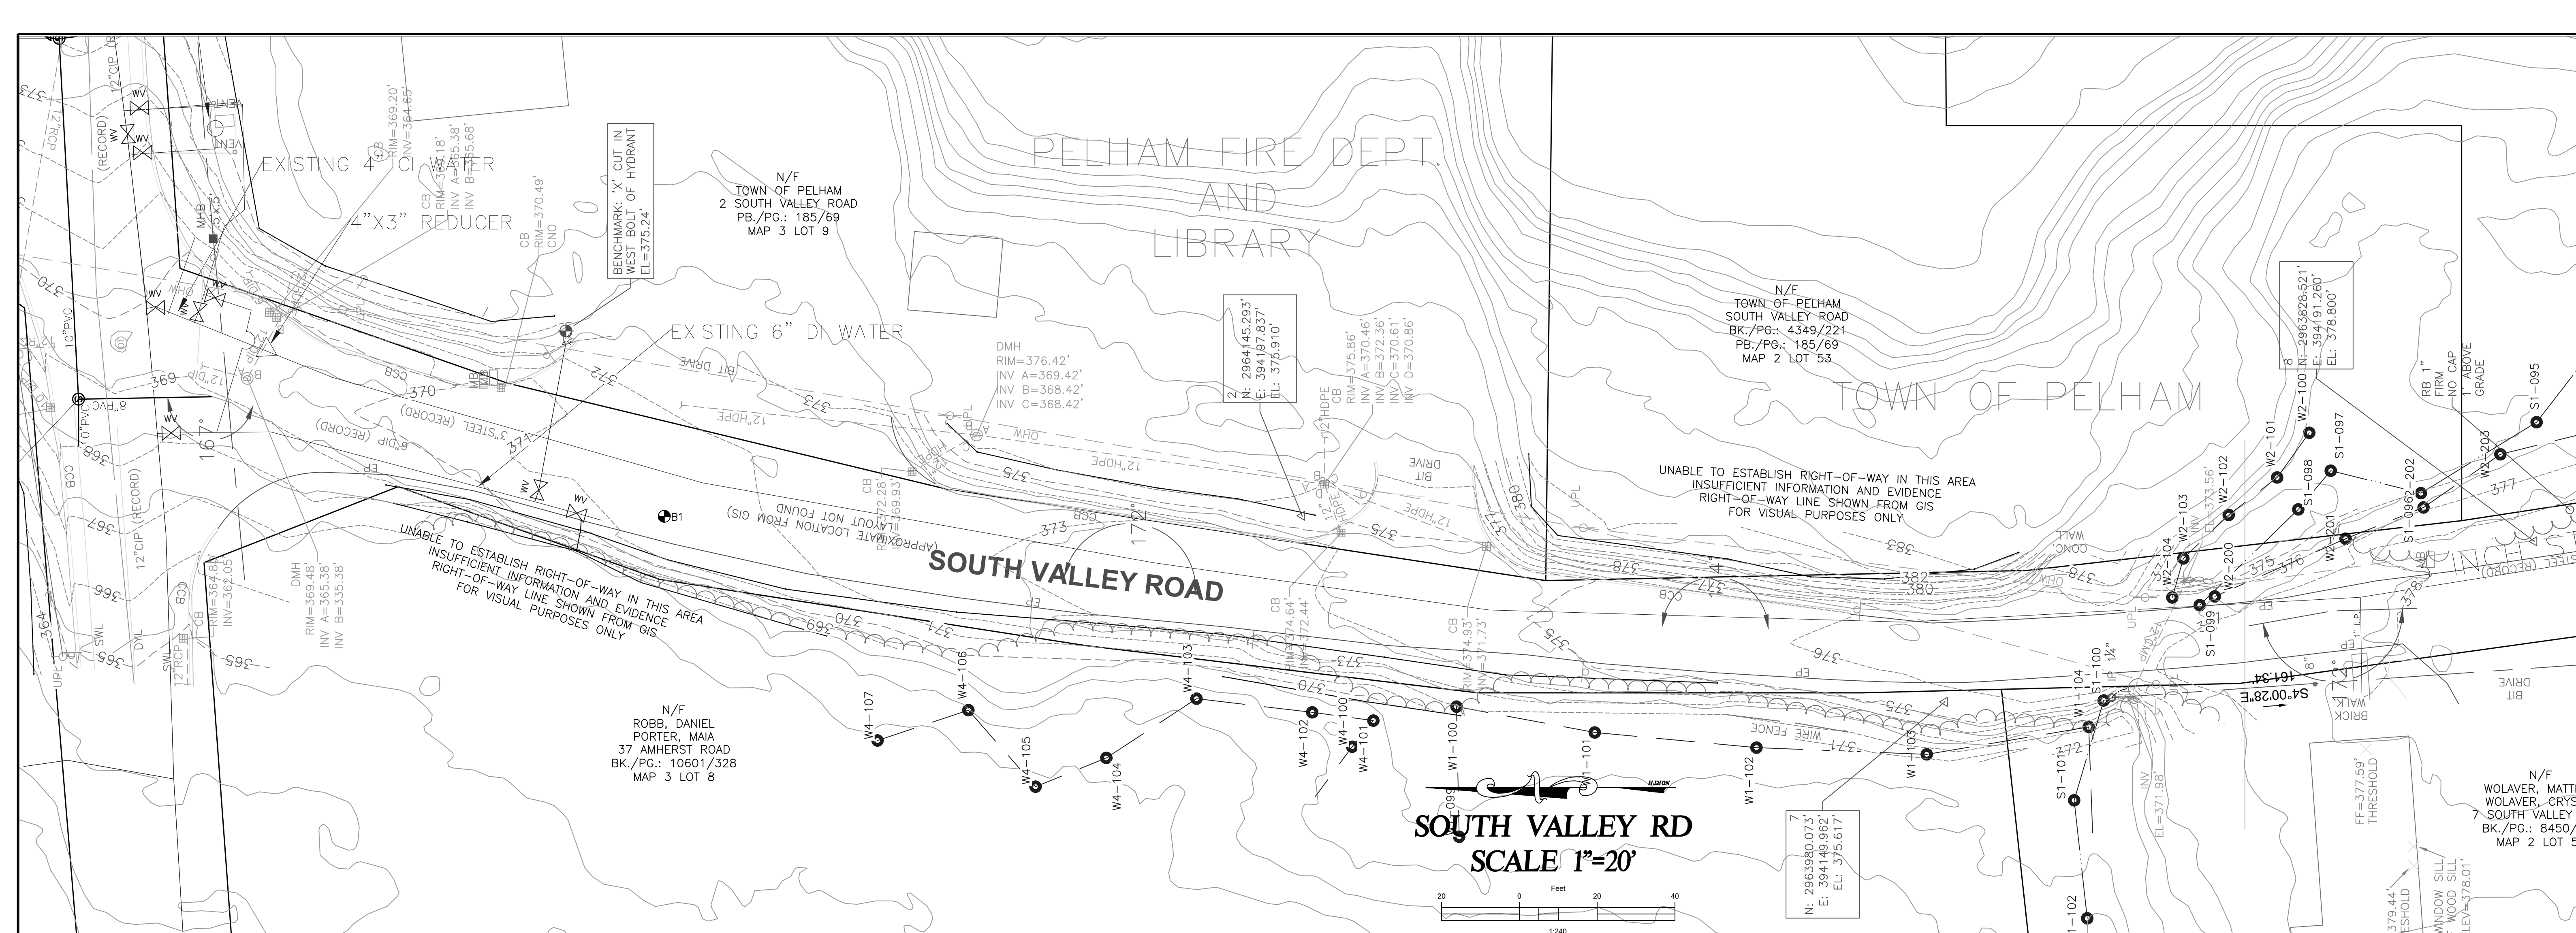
PELHAM FIRE DEPT. AND LIBRARY

EXISTING 4" CI WATER

4"X3" REDUCER

EXISTING 6" DI WATER

BENCHMARK: 'X' CUT IN WEST BOLT OF HYDRANT EL=375.24'

N/F
TOWN OF PELHAM
2 SOUTH VALLEY ROAD
PB./PG.: 185/69
MAP 3 LOT 9

N/F
TOWN OF PELHAM
SOUTH VALLEY ROAD
BK./PG.: 4349/221
PB./PG.: 185/69
MAP 2 LOT 53

TOWN OF PELHAM

DMH
RIM=376.42'
INV A=369.42'
INV B=368.42'
INV C=368.42'

2
N: 2964145.293'
E: 394197.837'
EL: 375.910'

8
N: 2963828.521'
E: 394191.260'
EL: 378.800'

RB 1" FIRM NO CAP 1' ABOVE GRADE

UNABLE TO ESTABLISH RIGHT-OF-WAY IN THIS AREA
INSUFFICIENT INFORMATION AND EVIDENCE
RIGHT-OF-WAY LINE SHOWN FROM GIS
FOR VISUAL PURPOSES ONLY

SOUTH VALLEY ROAD

UNABLE TO ESTABLISH RIGHT-OF-WAY IN THIS AREA
INSUFFICIENT INFORMATION AND EVIDENCE
RIGHT-OF-WAY LINE SHOWN FROM GIS
FOR VISUAL PURPOSES ONLY

(APPROXIMATE LOCATION FROM GIS)
LAYOUT NOT FOUND

B1

N/F
ROBB, DANIEL
PORTER, MAIA
37 AMHERST ROAD
BK./PG.: 10601/328
MAP 3 LOT 8

7
N: 2963980.073'
E: 394149.962'
EL: 375.617'

SOUTH VALLEY RD
SCALE 1"=20'

20 0 20 40
Feet
1:240

N/F
WOLAVER, MATT
WOLAVER, CRYS
7 SOUTH VALLEY
BK./PG.: 8450/
MAP 2 LOT 5

FF=377.59' THRESHOLD

S4°00'28"E 161.34'

BIT DRIVE

BRICK WALK

WIRE FENCE

EL=371.98

W4-107 W4-106 W4-105 W4-104 W4-103 W4-102 W4-100 W4-101 W1-100 W1-101 W1-102 W1-103 W1-104 S1-100 S1-101 W2-104 W2-103 W2-102 W2-101 W2-100 W2-200 W2-201 W2-202 W2-203 S1-095 S1-097 S1-098 S1-099 S1-096

SOUTH VALLEY RD